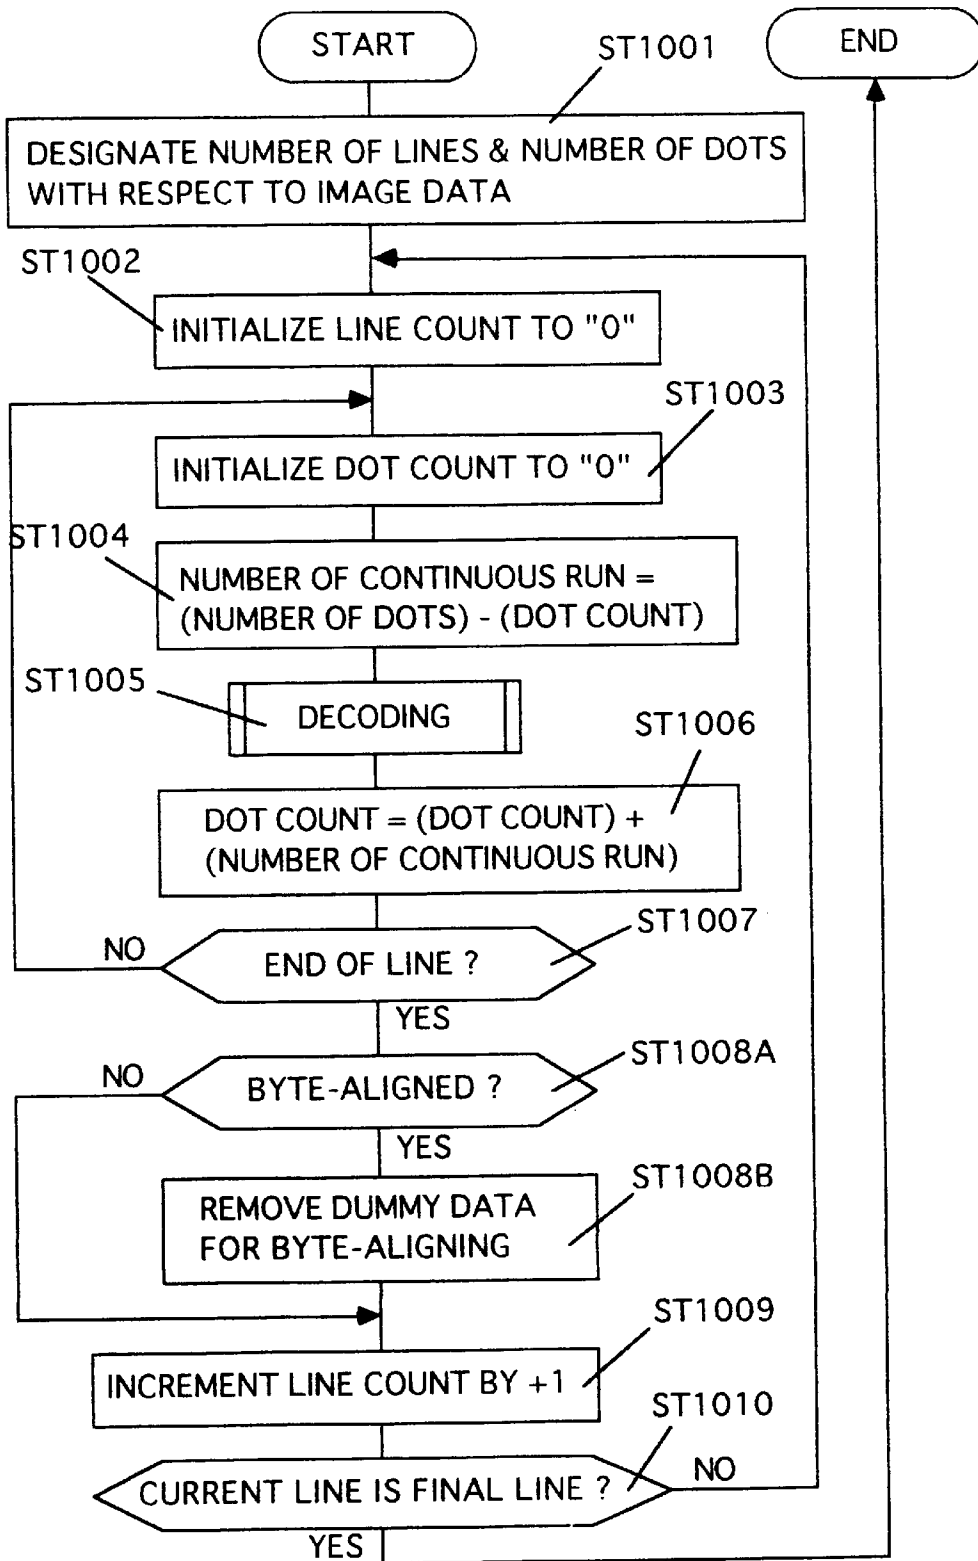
START

ST1001

END

DESIGNATE NUMBER OF LINES & NUMBER OF DOTS WITH RESPECT TO IMAGE DATA

ST1002

INITIALIZE LINE COUNT TO "0"

ST1003

INITIALIZE DOT COUNT TO "0"

ST1004

NUMBER OF CONTINUOUS RUN = (NUMBER OF DOTS) - (DOT COUNT)

ST1005

DECODING

ST1006

DOT COUNT = (DOT COUNT) + (NUMBER OF CONTINUOUS RUN)

ST1007

NO

END OF LINE ?

YES

ST1008A

NO

BYTE-ALIGNED ?

YES

ST1008B

REMOVE DUMMY DATA FOR BYTE-ALIGNING

ST1009

INCREMENT LINE COUNT BY +1

ST1010

NO

CURRENT LINE IS FINAL LINE ?

YES